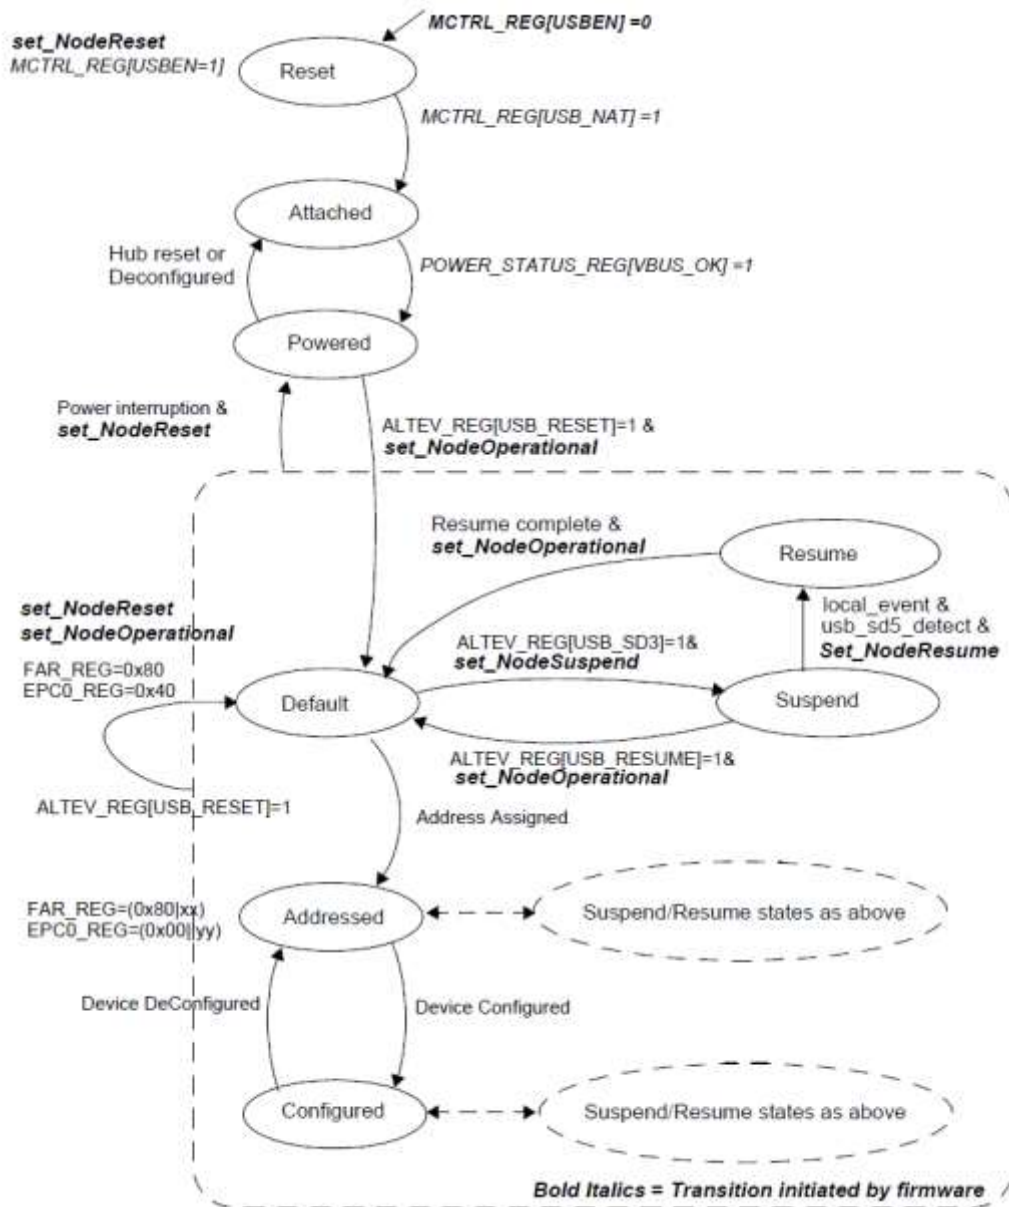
MCTRL_REG[USBEN] =0

set_NodeReset
MCTRL_REG[USBEN=1]

Reset

MCTRL_REG[USB_NAT] =1

Attached

Hub reset or Deconfigured

POWER_STATUS_REG[VBUS_OK] =1

Powered

Power interruption &
set_NodeReset

ALTEV_REG[USB_RESET]=1 &
set_NodeOperational

Resume complete &
set_NodeOperational

Resume

set_NodeReset
set_NodeOperational

local_event &
usb_sd5_detect &
Set_NodeResume

FAR_REG=0x80
EPC0_REG=0x40

ALTEV_REG[USB_SD3]=1&
set_NodeSuspend

Default

Suspend

ALTEV_REG[USB_RESUME]=1&
set_NodeOperational

ALTEV_REG[USB_RESET]=1

Address Assigned

FAR_REG=(0x80|xx)
EPC0_REG=(0x00|yy)

Addressed

Suspend/Resume states as above

Device DeConfigured

Device Configured

Configured

Suspend/Resume states as above

Bold Italics = Transition initiated by firmware